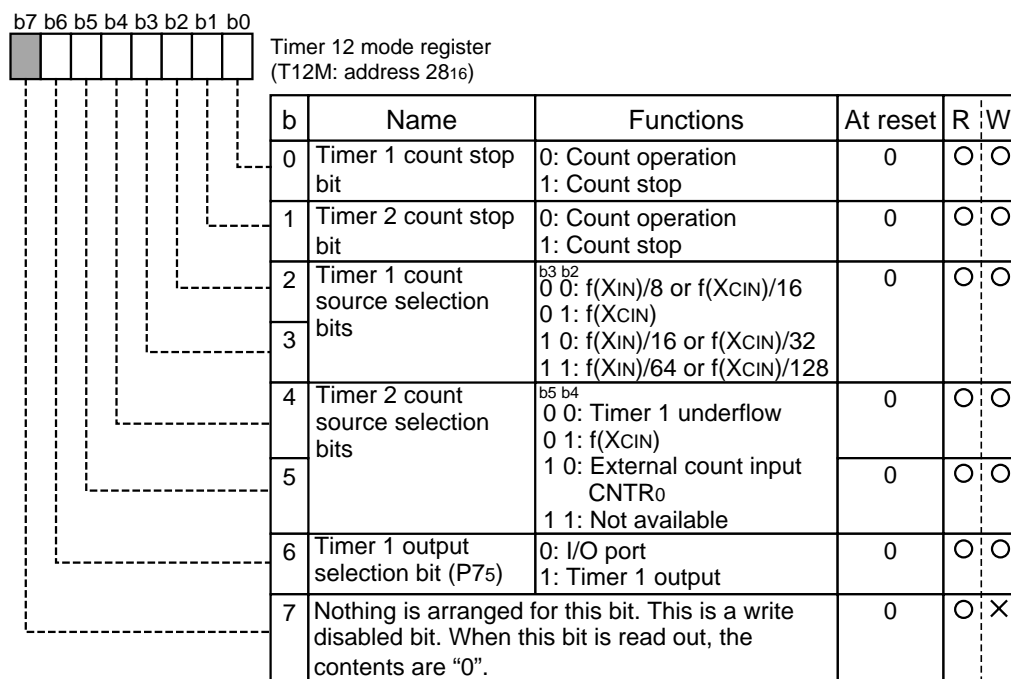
b7 b6 b5 b4 b3 b2 b1 b0

Timer 12 mode register
(T12M: address $28_{16}$)

| b | Name | Functions | At reset | R | W |
|---|---|---|---|---|---|
| 0 | Timer 1 count stop bit | 0: Count operation<br>1: Count stop | 0 | ○ | ○ |
| 1 | Timer 2 count stop bit | 0: Count operation<br>1: Count stop | 0 | ○ | ○ |
| 2 | Timer 1 count source selection bits | b3 b2<br>0 0: f(XIN)/8 or f(XCIN)/16<br>0 1: f(XCIN)<br>1 0: f(XIN)/16 or f(XCIN)/32<br>1 1: f(XIN)/64 or f(XCIN)/128 | 0 | ○ | ○ |
| 3 | | | | | |
| 4 | Timer 2 count source selection bits | b5 b4<br>0 0: Timer 1 underflow<br>0 1: f(XCIN)<br>1 0: External count input CNTR0<br>1 1: Not available | 0 | ○ | ○ |
| 5 | | | 0 | ○ | ○ |
| 6 | Timer 1 output selection bit (P75) | 0: I/O port<br>1: Timer 1 output | 0 | ○ | ○ |
| 7 | Nothing is arranged for this bit. This is a write disabled bit. When this bit is read out, the contents are "0". | | 0 | ○ | × |